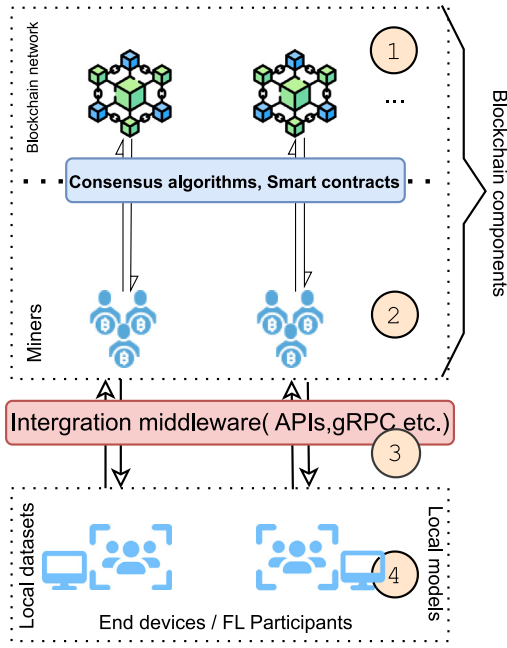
Blockchain network

1

...

Blockchain components

Consensus algorithms, Smart contracts

Miners

2

Intergration middleware( APIs,gRPC etc.)

3

Local datasets

Local models

4

End devices / FL Participants